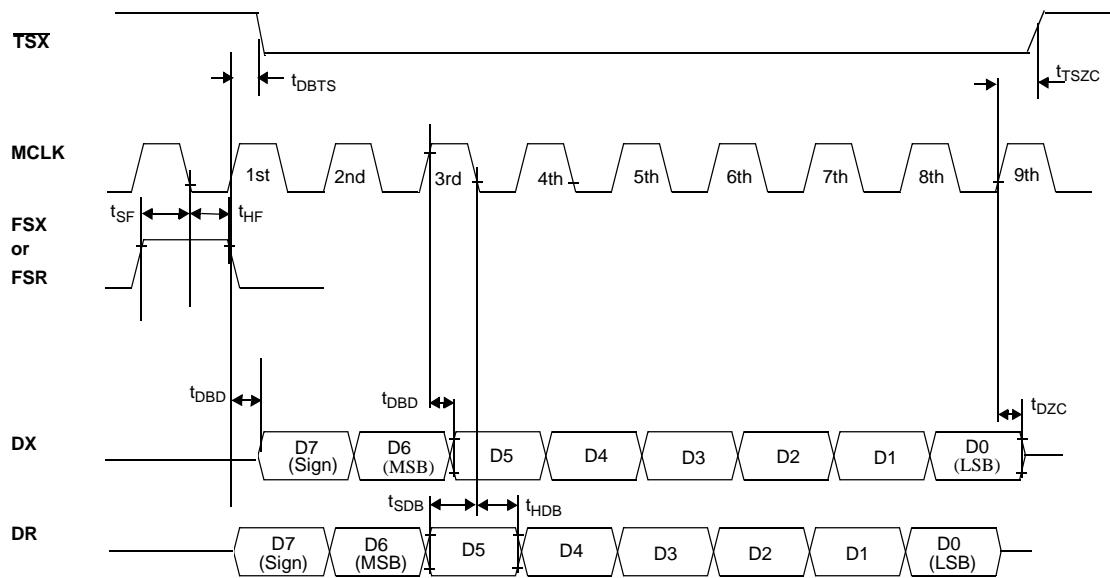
TSX

$t_{DBTS}$

$t_{TSZC}$

MCLK

1st 2nd 3rd 4th 5th 6th 7th 8th 9th

FSX or FSR

$t_{SF}$

$t_{HF}$

$t_{DBD}$

$t_{DBD}$

$t_{DZC}$

DX

D7 (Sign) D6 (MSB) D5 D4 D3 D2 D1 D0 (LSB)

$t_{SDB}$

$t_{HDB}$

DR

D7 (Sign) D6 (MSB) D5 D4 D3 D2 D1 D0 (LSB)